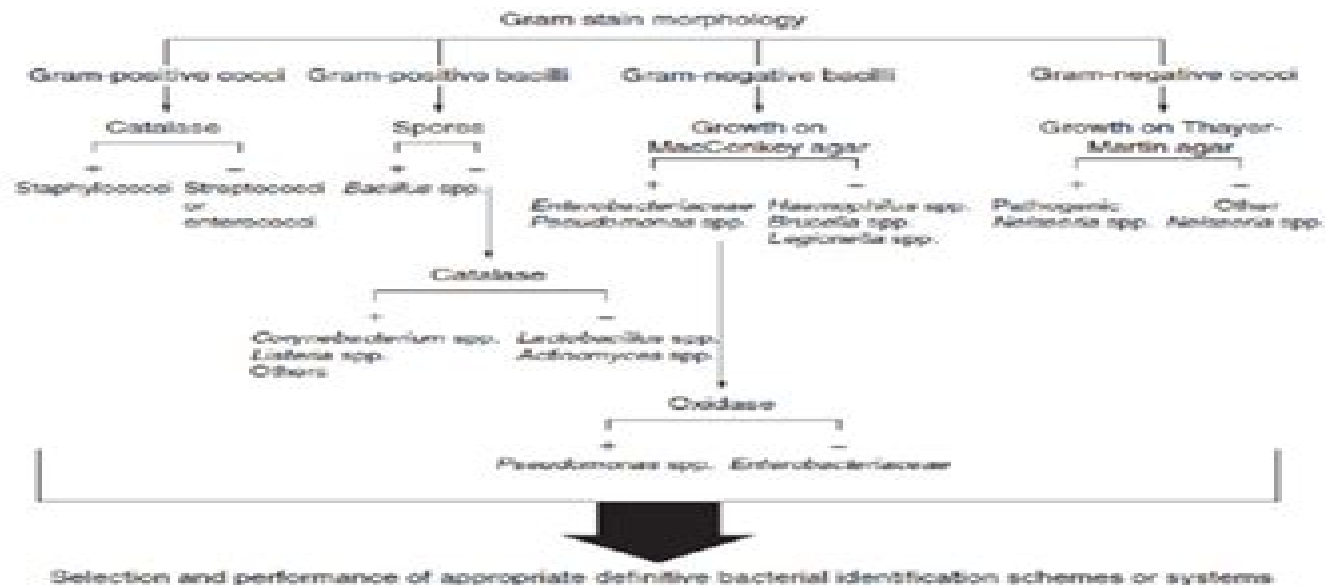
Gram stain morphology

Gram-positive cocci

Catalase

+ −

Staphylococci

Streptococci or enterococci

Gram-positive bacilli

Spores

+ −

Bacillus spp.

Catalase

+ −

Corynebacterium spp. Listeria spp. Others

Lactobacillus spp. Actinomyces spp.

Gram-negative bacilli

Growth on MacConkey agar

+ −

Enterobacteriaceae Pseudomonas spp.

Haemophilus spp. Brucella spp. Legionella spp.

Oxidase

+ −

Pseudomonas spp.

Enterobacteriaceae

Gram-negative cocci

Growth on Thayer-Martin agar

+ −

Pathogenic Neisseria spp.

Other Neisseria spp.

Selection and performance of appropriate definitive bacterial identification schemes or systems